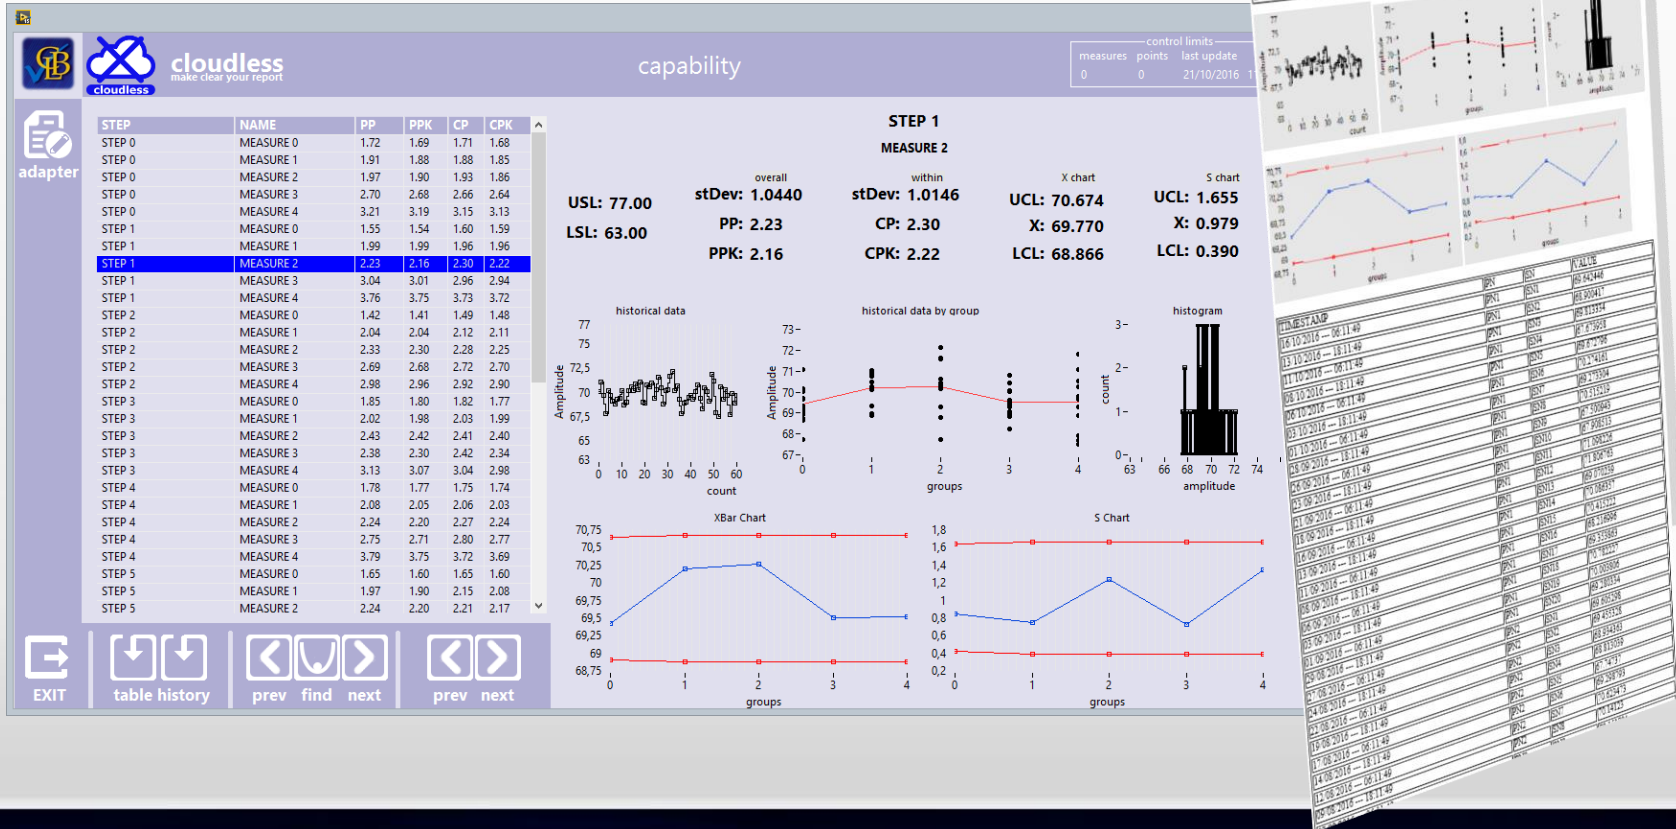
cloudless
make clear your report
cloudless

capability

control limits
measures points last update
0 0 21/10/2016

adapter

| STEP | NAME | PP | PPK | CP | CPK |
|---|---|---|---|---|---|
| STEP 0 | MEASURE 0 | 1.72 | 1.69 | 1.71 | 1.68 |
| STEP 0 | MEASURE 1 | 1.91 | 1.88 | 1.88 | 1.85 |
| STEP 0 | MEASURE 2 | 1.97 | 1.90 | 1.93 | 1.86 |
| STEP 0 | MEASURE 3 | 2.70 | 2.68 | 2.66 | 2.64 |
| STEP 0 | MEASURE 4 | 3.21 | 3.19 | 3.15 | 3.13 |
| STEP 1 | MEASURE 0 | 1.55 | 1.54 | 1.60 | 1.59 |
| STEP 1 | MEASURE 1 | 1.99 | 1.99 | 1.96 | 1.96 |
| STEP 1 | MEASURE 2 | 2.23 | 2.16 | 2.30 | 2.22 |
| STEP 1 | MEASURE 3 | 3.04 | 3.01 | 2.96 | 2.94 |
| STEP 1 | MEASURE 4 | 3.76 | 3.75 | 3.73 | 3.72 |
| STEP 2 | MEASURE 0 | 1.42 | 1.41 | 1.49 | 1.48 |
| STEP 2 | MEASURE 1 | 2.04 | 2.04 | 2.12 | 2.11 |
| STEP 2 | MEASURE 2 | 2.33 | 2.30 | 2.28 | 2.25 |
| STEP 2 | MEASURE 3 | 2.69 | 2.68 | 2.72 | 2.70 |
| STEP 2 | MEASURE 4 | 2.98 | 2.96 | 2.92 | 2.90 |
| STEP 3 | MEASURE 0 | 1.85 | 1.80 | 1.82 | 1.77 |
| STEP 3 | MEASURE 1 | 2.02 | 1.98 | 2.03 | 1.99 |
| STEP 3 | MEASURE 2 | 2.43 | 2.42 | 2.41 | 2.40 |
| STEP 3 | MEASURE 3 | 2.38 | 2.30 | 2.42 | 2.34 |
| STEP 3 | MEASURE 4 | 3.13 | 3.07 | 3.04 | 2.98 |
| STEP 4 | MEASURE 0 | 1.78 | 1.77 | 1.75 | 1.74 |
| STEP 4 | MEASURE 1 | 2.08 | 2.05 | 2.06 | 2.03 |
| STEP 4 | MEASURE 2 | 2.24 | 2.20 | 2.27 | 2.24 |
| STEP 4 | MEASURE 3 | 2.75 | 2.71 | 2.80 | 2.77 |
| STEP 4 | MEASURE 4 | 3.79 | 3.75 | 3.72 | 3.69 |
| STEP 5 | MEASURE 0 | 1.65 | 1.60 | 1.65 | 1.60 |
| STEP 5 | MEASURE 1 | 1.97 | 1.90 | 2.15 | 2.08 |
| STEP 5 | MEASURE 2 | 2.24 | 2.20 | 2.21 | 2.17 |

STEP 1
MEASURE 2

USL: 77.00
LSL: 63.00

overall
stDev: 1.0440
PP: 2.23
PPK: 2.16

within
stDev: 1.0146
CP: 2.30
CPK: 2.22

X chart
UCL: 70.674
X: 69.770
LCL: 68.866

S chart
UCL: 1.655
X: 0.979
LCL: 0.390

historical data
Amplitude
77 75 72,5 70 67,5 65 63
0 10 20 30 40 50 60
count

historical data by group
Amplitude
73 72 71 70 69 68 67
0 1 2 3 4
groups

histogram
count
3 2 1 0
63 66 68 70 72 74
amplitude

XBar Chart
70,75 70,5 70,25 70 69,75 69,5 69,25 69 68,75
0 1 2 3 4
groups

S Chart
1,8 1,6 1,4 1,2 1 0,8 0,6 0,4 0,2
0 1 2 3 4
groups

EXIT
table history
prev find next
prev next

TIMESTAMP
VALUE
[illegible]